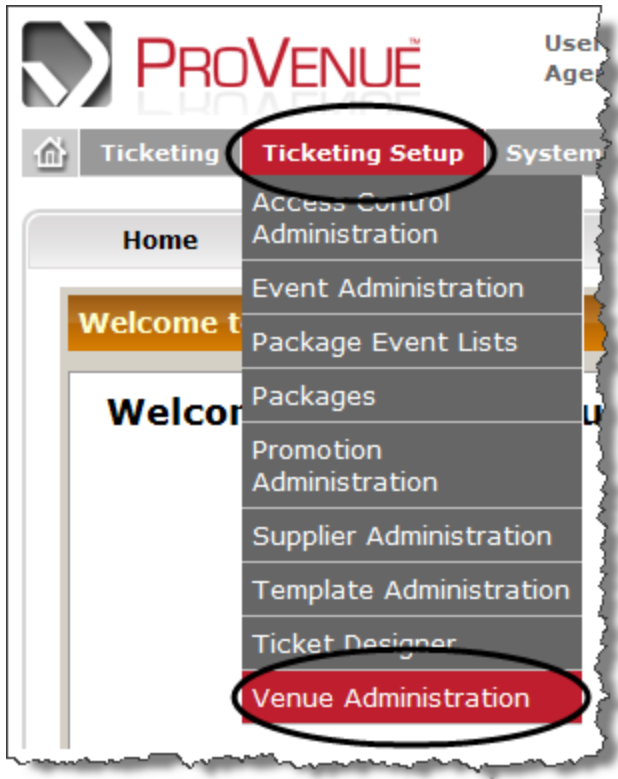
PROVENUE™

User
Agen

Ticketing | Ticketing Setup | System

Home

Welcome t

Welcom

Access Control Administration

Event Administration

Package Event Lists

Packages

Promotion Administration

Supplier Administration

Template Administration

Ticket Designer

Venue Administration